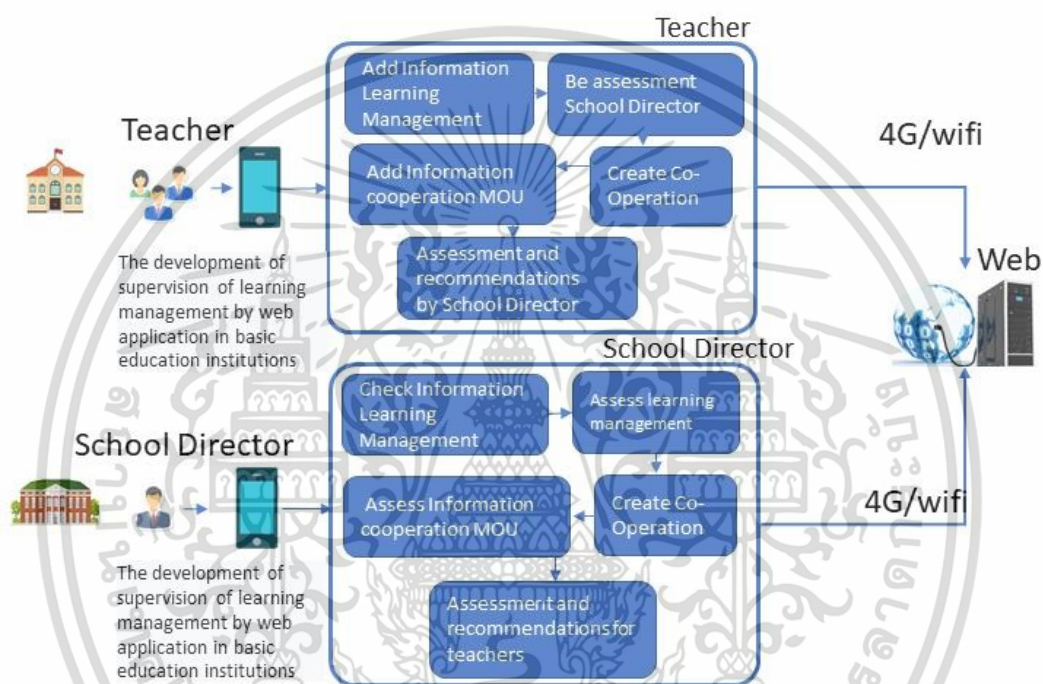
Teacher

Teacher

Add Information Learning Management

Be assessment School Director

Add Information cooperation MOU

Create Co-Operation

Assessment and recommendations by School Director

4G/wifi

Web

The development of supervision of learning management by web application in basic education institutions

School Director

School Director

Check Information Learning Management

Assess learning management

Assess Information cooperation MOU

Create Co-Operation

4G/wifi

Assessment and recommendations for teachers

The development of supervision of learning management by web application in basic education institutions